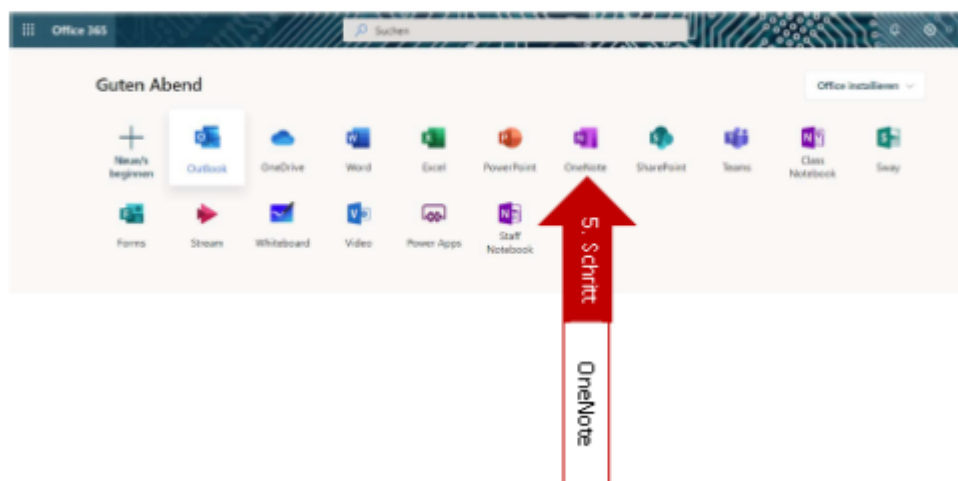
Office 365

Suchen

Guten Abend

Office installieren

Neues beginnen

Outlook

OneDrive

Word

Excel

PowerPoint

OneNote

SharePoint

Teams

Class Notebook

Sway

Forms

Stream

Whiteboard

Video

Power Apps

Staff Notebook

5. Schritt

OneNote